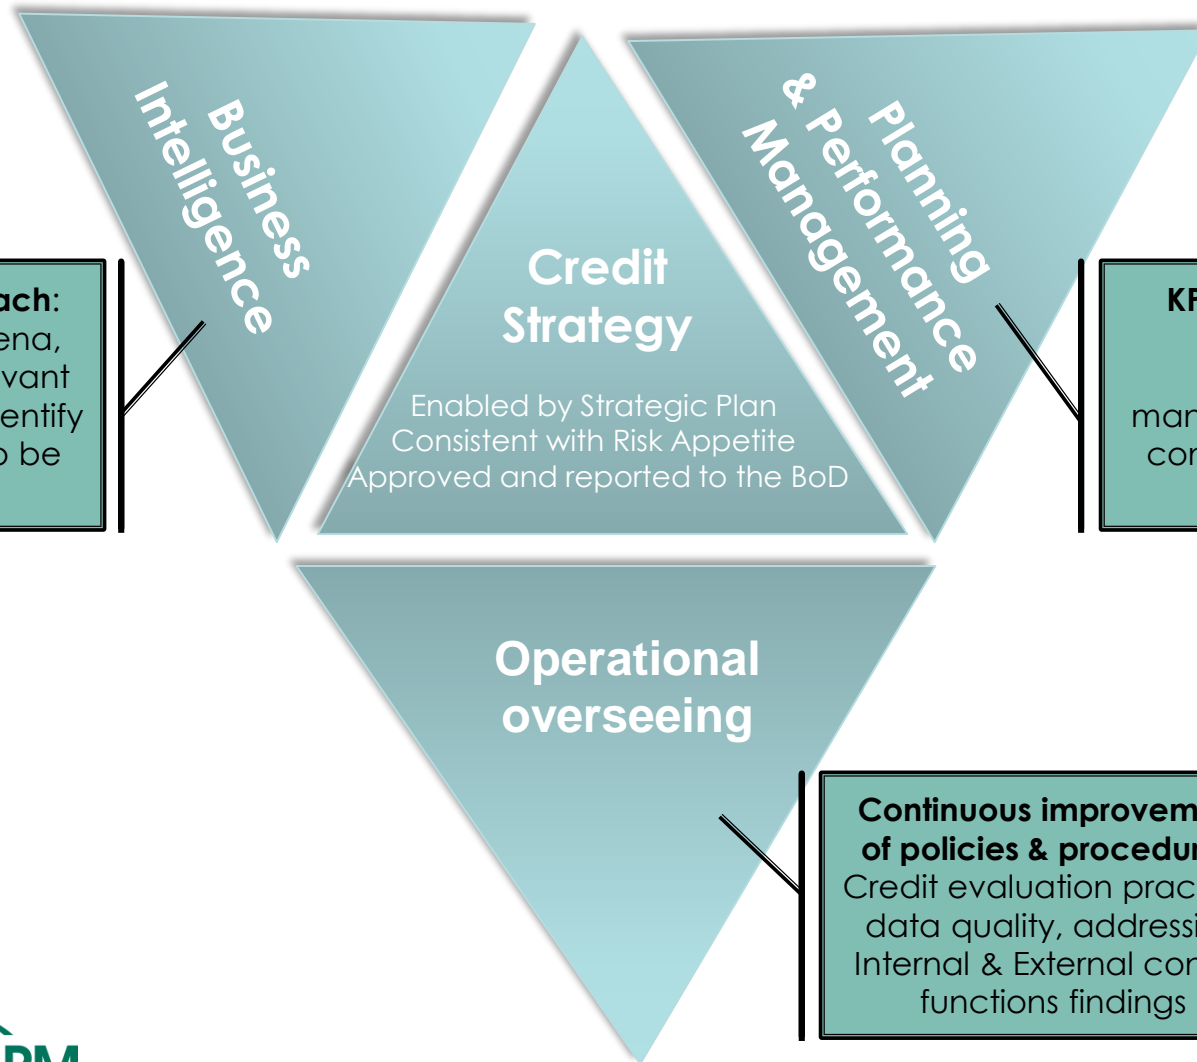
ach:
ena,
vant
entify
b be

Business Intelligence

Credit Strategy

Enabled by Strategic Plan
Consistent with Risk Appetite
Approved and reported to the BoD

Planning & Performance Management

KF
man
cor

Operational overseeing

Continuous improvem
of policies & procedur
Credit evaluation prac
data quality, addressi
Internal & External con
functions findings

PM